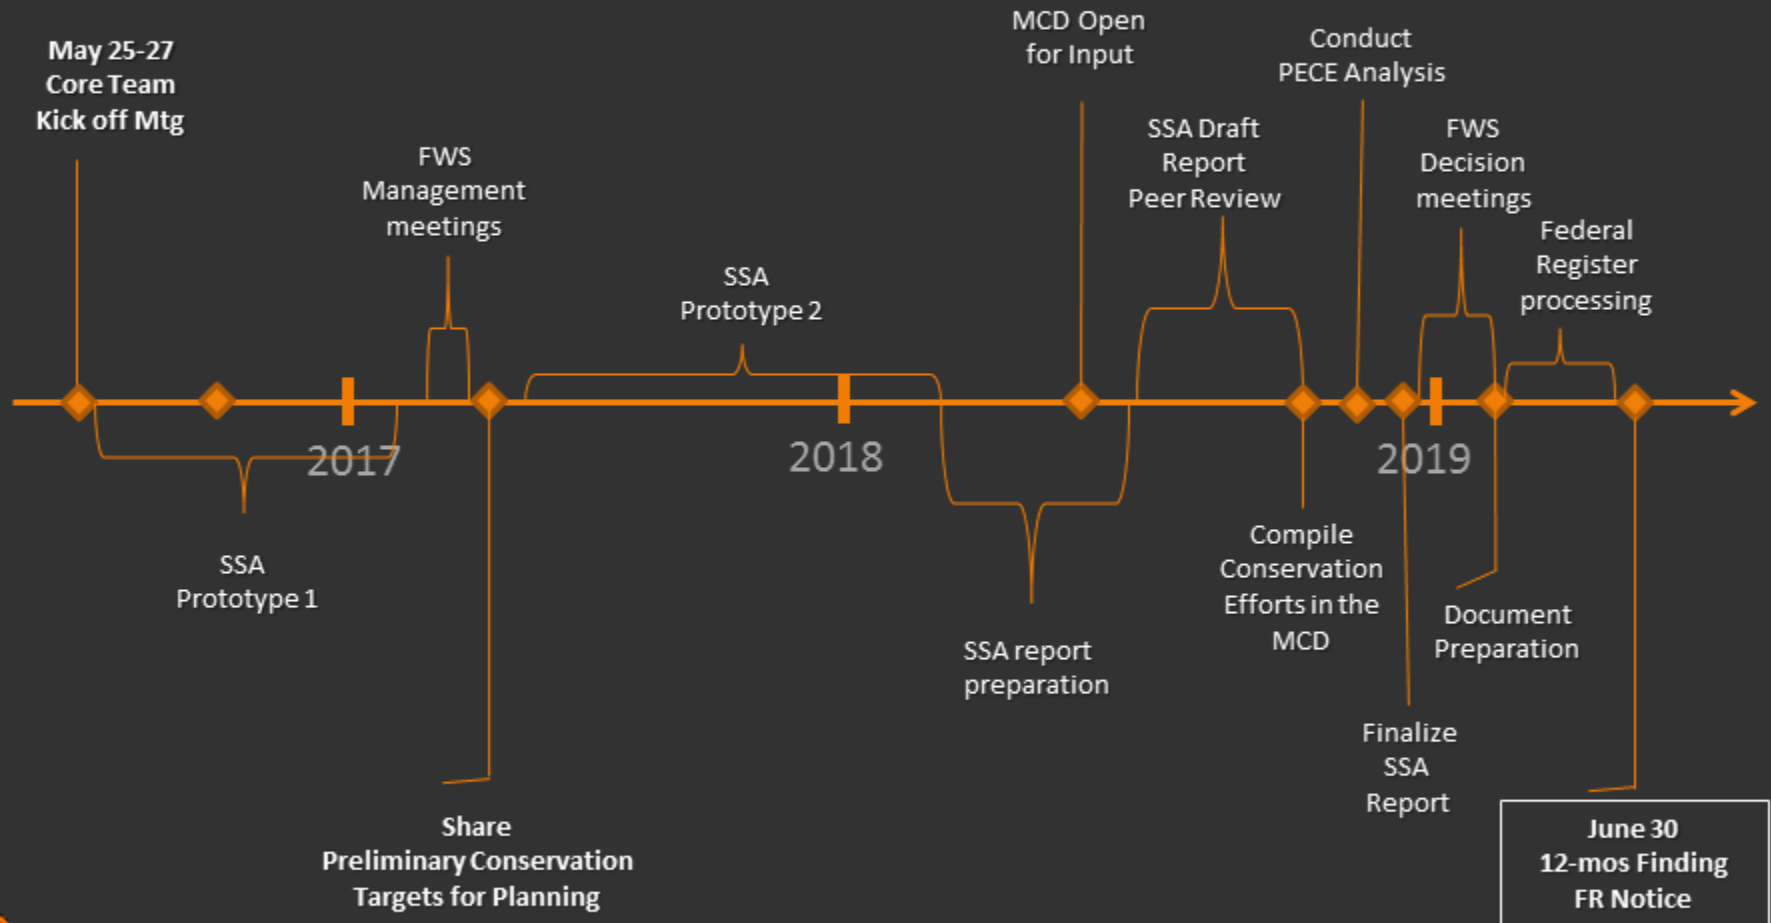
May 25-27
Core Team
Kick off Mtg

FWS
Management
meetings

SSA
Prototype 2

MCD Open
for Input

SSA Draft
Report
Peer Review

Conduct
PECE Analysis

FWS
Decision
meetings

Federal
Register
processing

2017

2018

2019

SSA
Prototype 1

Share
Preliminary Conservation
Targets for Planning

SSA report
preparation

Compile
Conservation
Efforts in the
MCD

Finalize
SSA
Report

Document
Preparation

June 30
12-mos Finding
FR Notice